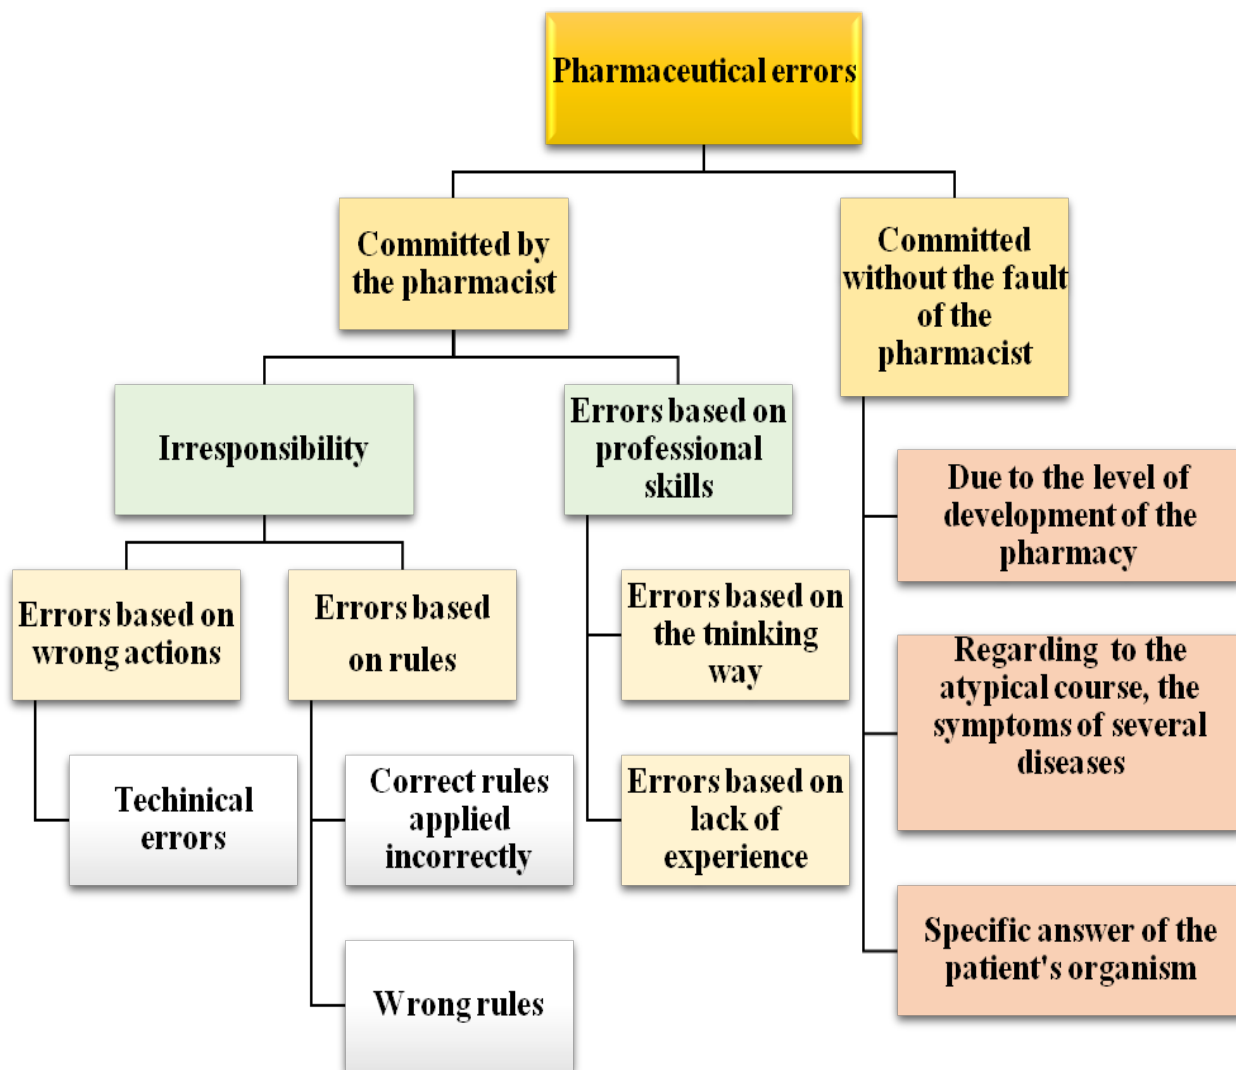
Pharmaceutical errors

Committed by the pharmacist

Committed without the fault of the pharmacist

Irresponsibility

Errors based on professional skills

Due to the level of development of the pharmacy

Errors based on wrong actions

Errors based on rules

Errors based on the tninking way

Regarding to the atypical course, the symptoms of several diseases

Techinical errors

Correct rules applied incorrectly

Errors based on lack of experience

Specific answer of the patient's organism

Wrong rules